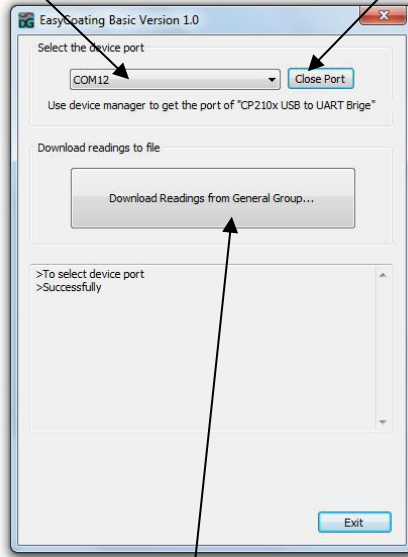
EasyCoating Basic Version 1.0

Select the device port

COM12

Close Port

Use device manager to get the port of "CP210x USB to UART Brige"

Download readings to file

Download Readings from General Group...

>To select device port
>Successfully

Exit